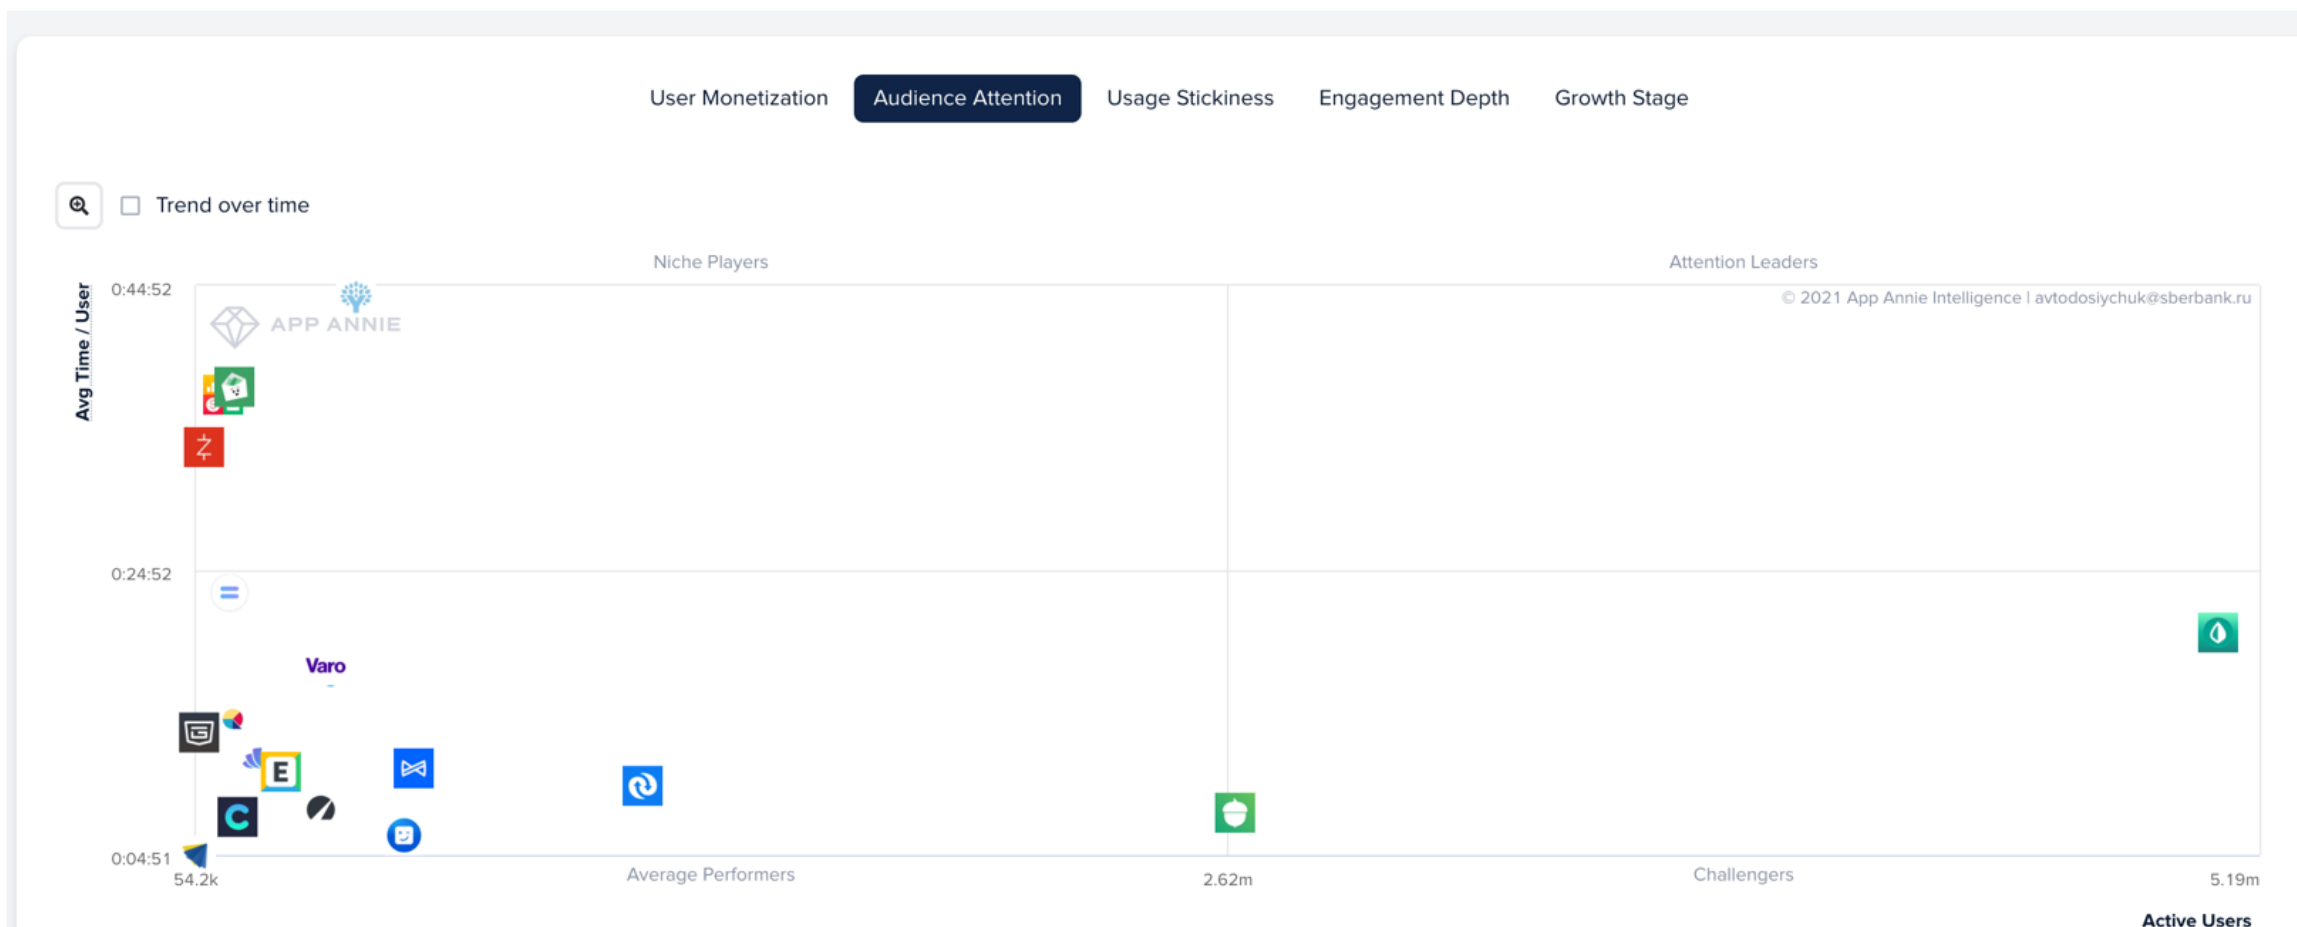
User Monetization Audience Attention Usage Stickiness Engagement Depth Growth Stage

Trend over time

Niche Players

Attention Leaders

Avg Time / User

0:44:52

APP ANNIE

© 2021 App Annie Intelligence | avtodosiychuk@sberbank.ru

0:24:52

Varo

E

0:04:51

54.2k

Average Performers

2.62m

Challengers

5.19m

Active Users